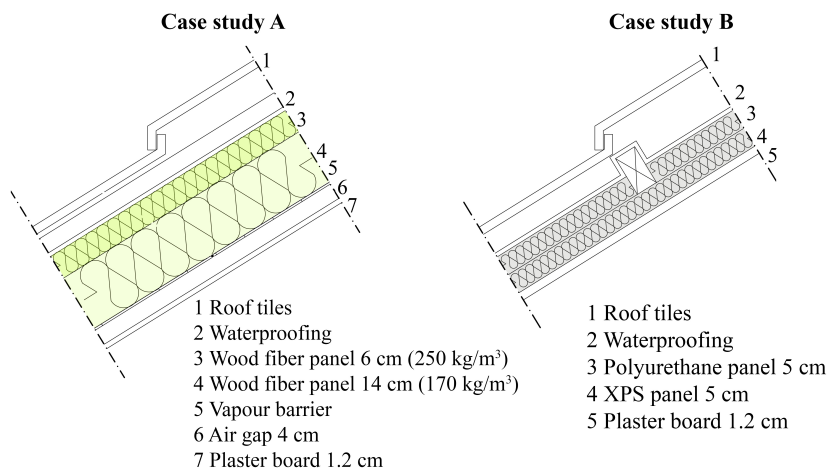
Case study A

1
2
3
4
5
6
7

1 Roof tiles
2 Waterproofing
3 Wood fiber panel 6 cm (250 kg/m$^3$)
4 Wood fiber panel 14 cm (170 kg/m$^3$)
5 Vapour barrier
6 Air gap 4 cm
7 Plaster board 1.2 cm

Case study B

1
2
3
4
5

1 Roof tiles
2 Waterproofing
3 Polyurethane panel 5 cm
4 XPS panel 5 cm
5 Plaster board 1.2 cm